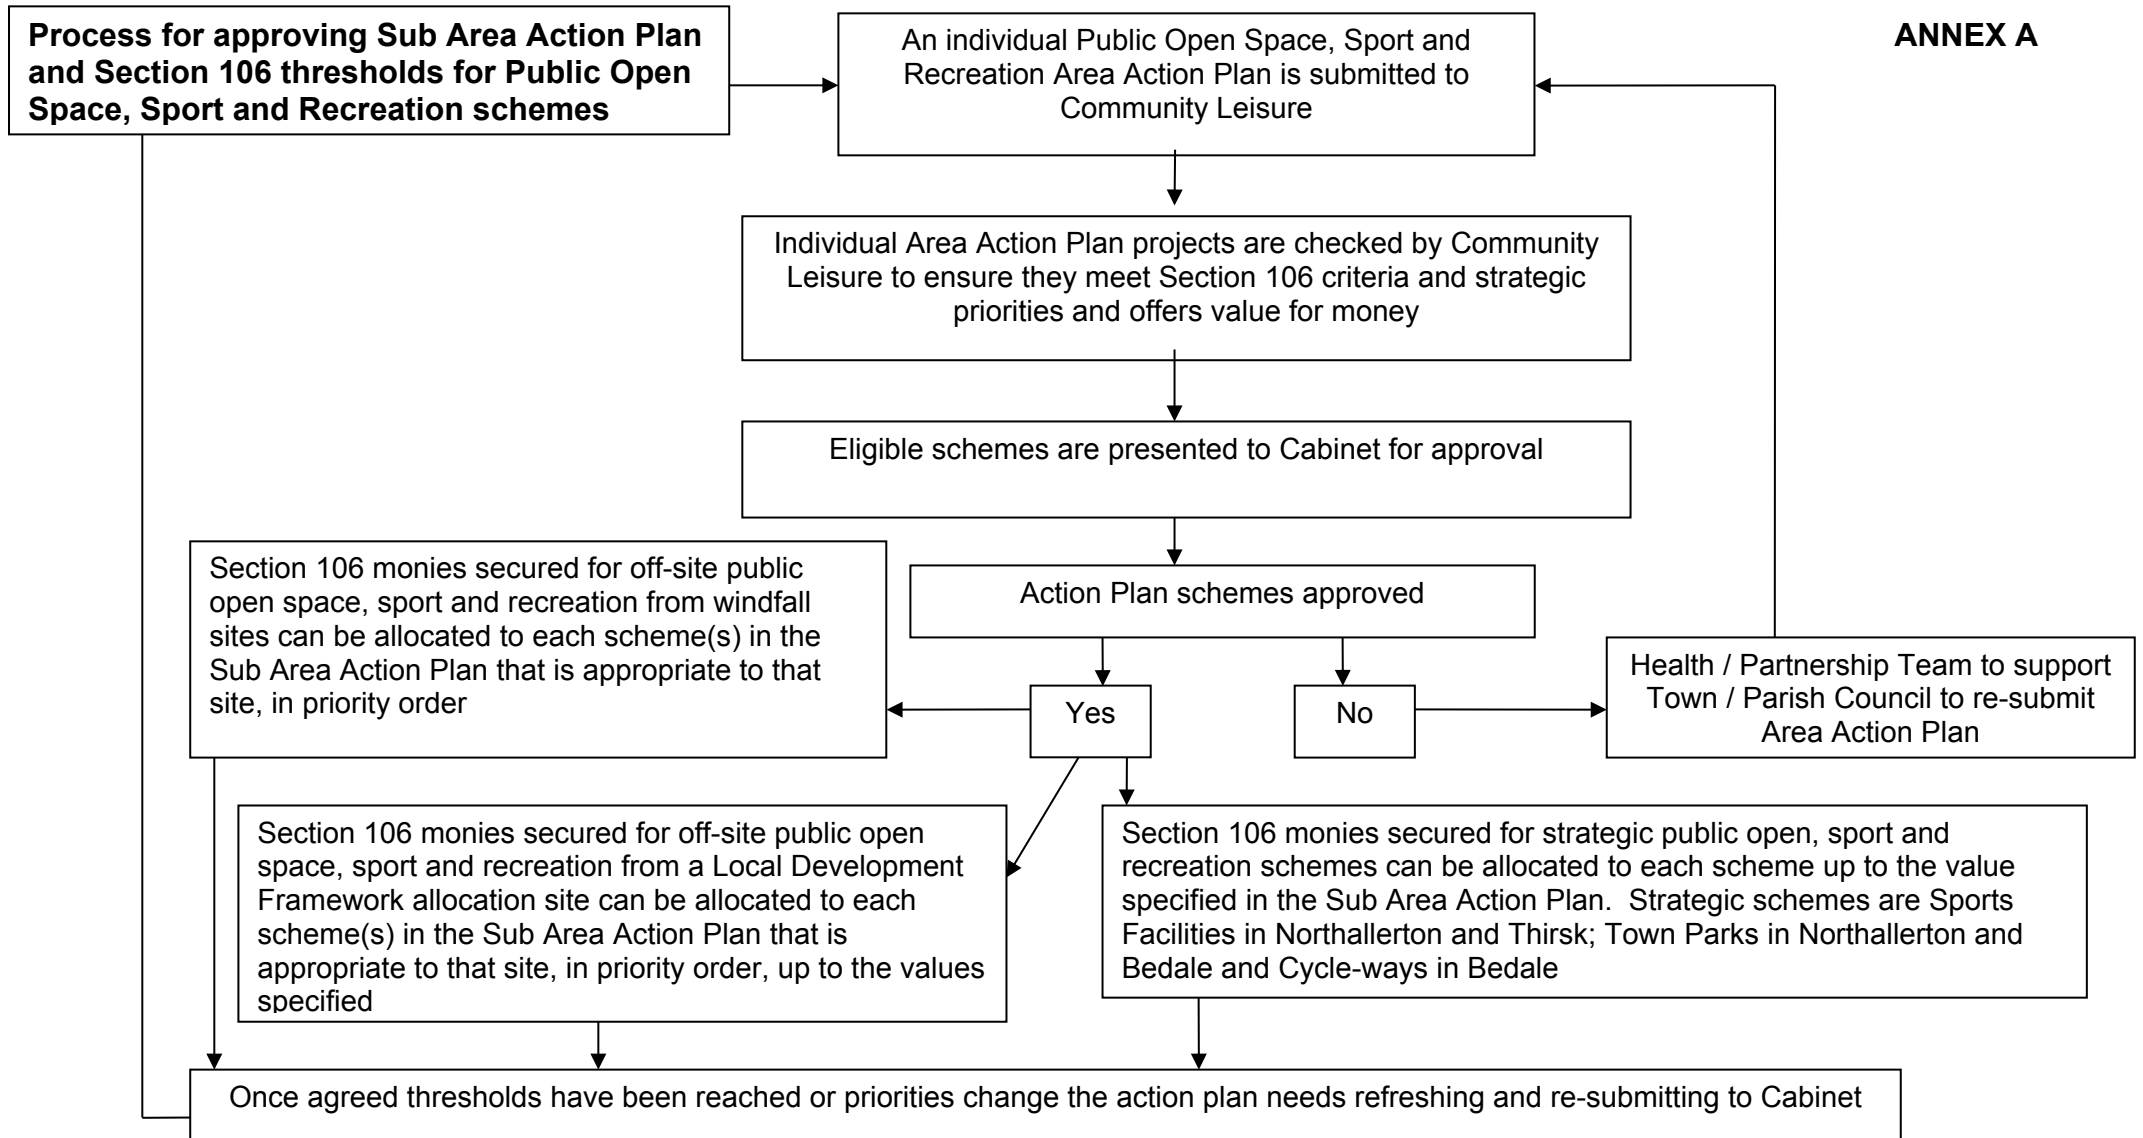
**Process for approving Sub Area Action Plan and Section 106 thresholds for Public Open Space, Sport and Recreation schemes**

An individual Public Open Space, Sport and Recreation Area Action Plan is submitted to Community Leisure

**ANNEX A**

Individual Area Action Plan projects are checked by Community Leisure to ensure they meet Section 106 criteria and strategic priorities and offers value for money

Eligible schemes are presented to Cabinet for approval

Action Plan schemes approved

Section 106 monies secured for off-site public open space, sport and recreation from windfall sites can be allocated to each scheme(s) in the Sub Area Action Plan that is appropriate to that site, in priority order

Yes

No

Health / Partnership Team to support Town / Parish Council to re-submit Area Action Plan

Section 106 monies secured for off-site public open space, sport and recreation from a Local Development Framework allocation site can be allocated to each scheme(s) in the Sub Area Action Plan that is appropriate to that site, in priority order, up to the values specified

Section 106 monies secured for strategic public open, sport and recreation schemes can be allocated to each scheme up to the value specified in the Sub Area Action Plan. Strategic schemes are Sports Facilities in Northallerton and Thirsk; Town Parks in Northallerton and Bedale and Cycle-ways in Bedale

Once agreed thresholds have been reached or priorities change the action plan needs refreshing and re-submitting to Cabinet